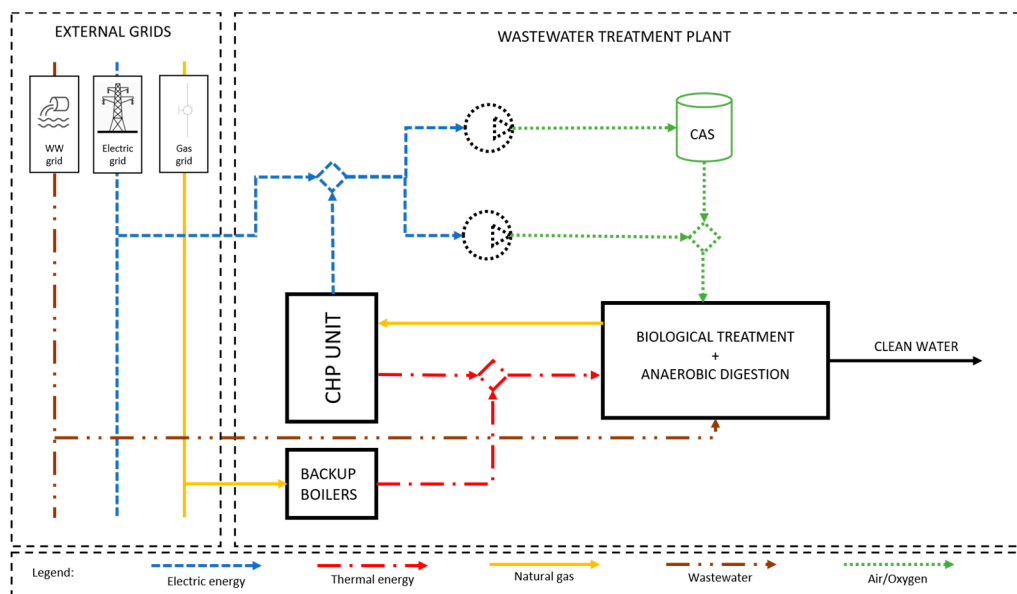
EXTERNAL GRIDS

WASTEWATER TREATMENT PLANT

WW grid

Electric grid

Gas grid

CAS

CHP UNIT

BIOLOGICAL TREATMENT
+
ANAEROBIC DIGESTION

CLEAN WATER

BACKUP BOILERS

Legend:

Electric energy

Thermal energy

Natural gas

Wastewater

Air/Oxygen